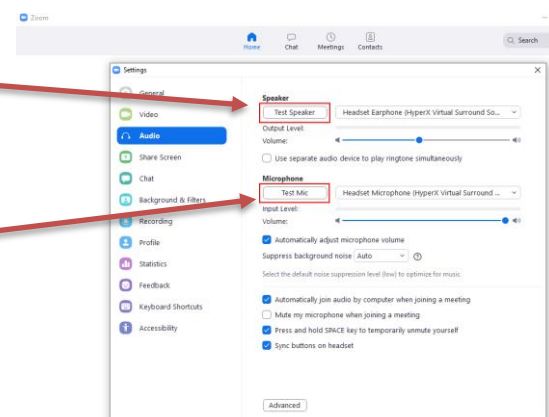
Zoom

Home Chat Meetings Contacts

Search

Settings

General
Video
Audio
Share Screen
Chat
Background & Filters
Recording
Profile
Statistics
Feedback
Keyboard Shortcuts
Accessibility

Speaker
Test Speaker
Headset Earphone (HyperX Virtual Surround So...
Output Level:
Volume:
Use separate audio device to play ringtone simultaneously

Microphone
Test Mic
Headset Microphone (HyperX Virtual Surround ...
Input Level:
Volume:
Automatically adjust microphone volume
Suppress background noise Auto
Select the default noise suppression level (low) to optimize for music.

Automatically join audio by computer when joining a meeting
Mute my microphone when joining a meeting
Press and hold SPACE key to temporarily unmute yourself
Sync buttons on headset

Advanced